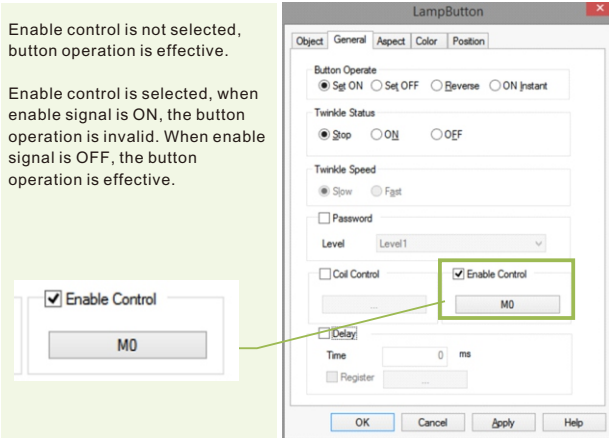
Enable control is not selected, button operation is effective.

Enable control is selected, when enable signal is ON, the button operation is invalid. When enable signal is OFF, the button operation is effective.

Enable Control

M0

LampButton

Object General Aspect Color Position

Button Operate

Set ON Set OFF Reverse ON Instant

Twinkle Status

Stop ON OFF

Twinkle Speed

Slow Fast

Password

Level Level1

Coil Control

...

Enable Control

M0

Delay

Time 0 ms

Register ...

OK Cancel Apply Help